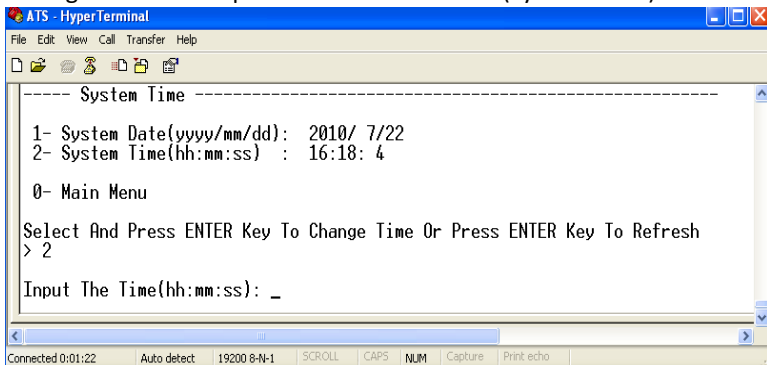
ATS - HyperTerminal

File Edit View Call Transfer Help

----- System Time -----------------------------------------------------------

1- System Date(yyyy/mm/dd): 2010/ 7/22
2- System Time(hh:mm:ss) : 16:18: 4

0- Main Menu

Select And Press ENTER Key To Change Time Or Press ENTER Key To Refresh
> 2

Input The Time(hh:mm:ss): _

Connected 0:01:22 | Auto detect | 19200 8-N-1 | SCROLL | CAPS | NUM | Capture | Print echo